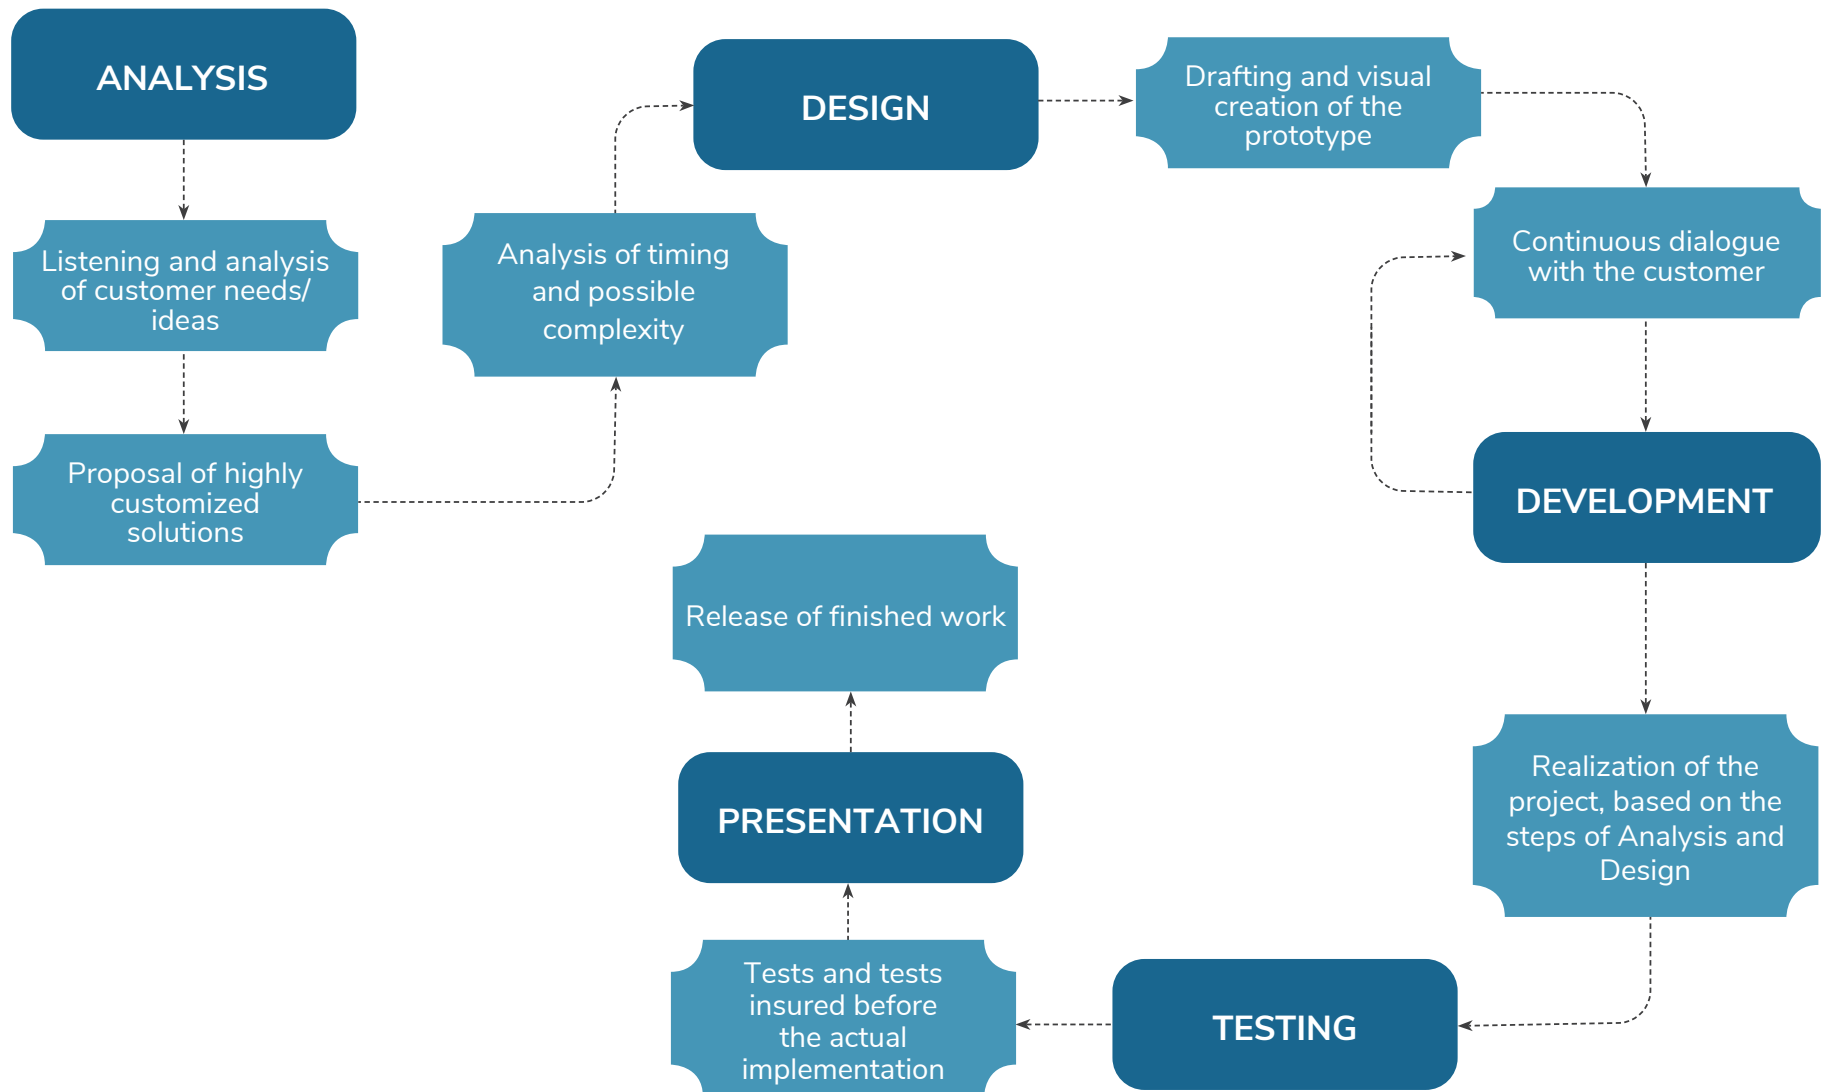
ANALYSIS

Listening and analysis of customer needs/ ideas

Proposal of highly customized solutions

Analysis of timing and possible complexity

DESIGN

Drafting and visual creation of the prototype

Continuous dialogue with the customer

DEVELOPMENT

Realization of the project, based on the steps of Analysis and Design

TESTING

Tests and tests insured before the actual implementation

PRESENTATION

Release of finished work